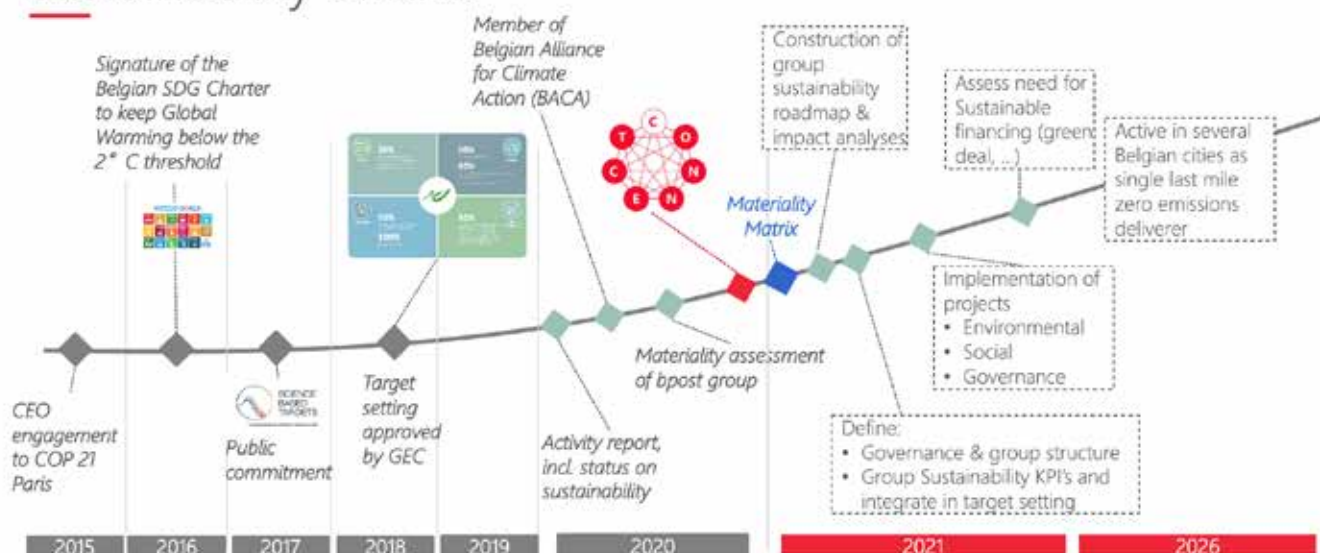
Signature of the Belgian SDG Charter to keep Global Warming below the 2° C threshold

Member of Belgian Alliance for Climate Action (BACA)

Construction of group sustainability roadmap & impact analyses

Assess need for Sustainable financing (green deal, ...)

Active in several Belgian cities as single last mile zero emissions deliverer

C O N N E T

Materiality Matrix

Implementation of projects
• Environmental
• Social
• Governance

Materiality assessment of bpost group

CEO engagement to COP 21 Paris

Public commitment

Target setting approved by GEC

Activity report, incl. status on sustainability

Define:
• Governance & group structure
• Group Sustainability KPI's and integrate in target setting

| 2015 | 2016 | 2017 | 2018 | 2019 | 2020 | 2021 | 2026 |